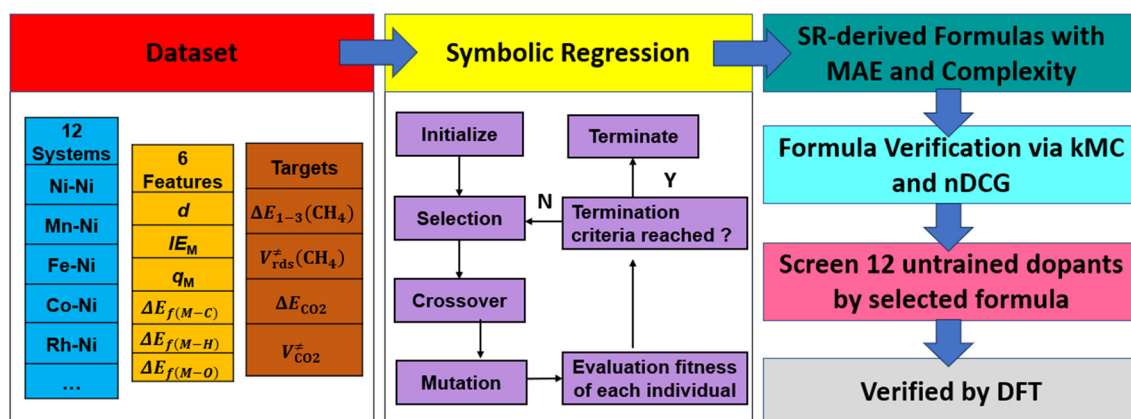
Dataset

Symbolic Regression

SR-derived Formulas with MAE and Complexity

12 Systems
Ni-Ni
Mn-Ni
Fe-Ni
Co-Ni
Rh-Ni
...

6 Features
$d$
$IE_M$
$q_M$
$\Delta E_{f(M-C)}$
$\Delta E_{f(M-H)}$
$\Delta E_{f(M-O)}$

Targets
$\Delta E_{1-3}(\mathrm{CH_4})$
$V^{\neq}_{\mathrm{rds}}(\mathrm{CH_4})$
$\Delta E_{\mathrm{CO2}}$
$V^{\neq}_{\mathrm{CO2}}$

Initialize
Terminate
Y
N
Selection
Termination criteria reached ?
Crossover
Mutation
Evaluation fitness of each individual

Formula Verification via kMC and nDCG

Screen 12 untrained dopants by selected formula

Verified by DFT